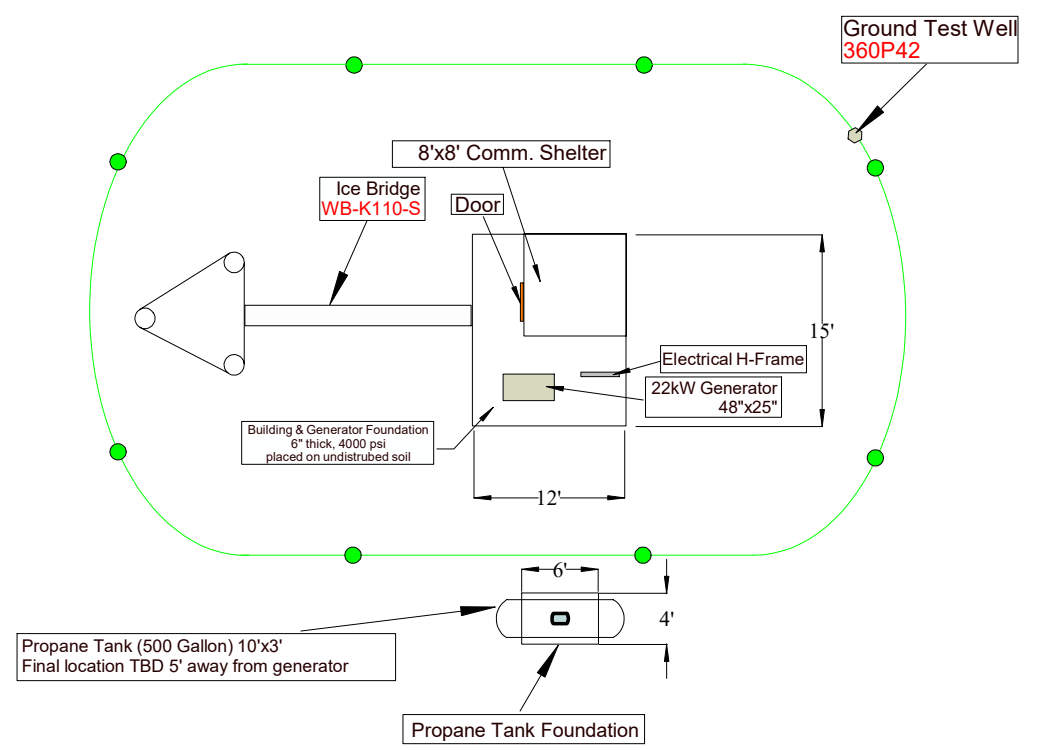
Ground Test Well
360P42

8'x8' Comm. Shelter

Ice Bridge
WB-K110-S

Door

15'

Electrical H-Frame

22kW Generator
48"x25"

Building & Generator Foundation
6" thick, 4000 psi
placed on undistrubed soil

12'

6'

4'

Propane Tank (500 Gallon) 10'x3'
Final location TBD 5' away from generator

Propane Tank Foundation